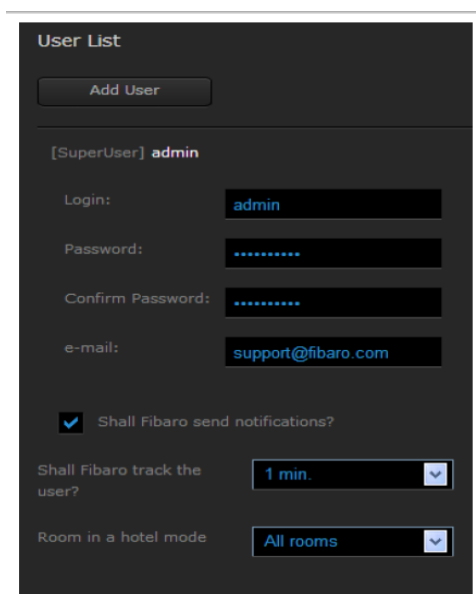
User List

Add User

[SuperUser] admin

Login: admin

Password: ..........

Confirm Password: ..........

e-mail: support@fibaro.com

Shall Fibaro send notifications?

Shall Fibaro track the user? 1 min.

Room in a hotel mode All rooms